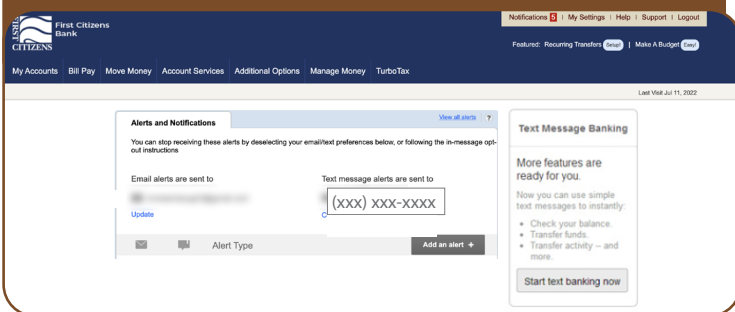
FIRST CITIZENS First Citizens Bank

Notifications 5 | My Settings | Help | Support | Logout

Featured: Recurring Transfers Setup! | Make A Budget Easy!

My Accounts Bill Pay Move Money Account Services Additional Options Manage Money TurboTax

Last Visit Jul 11, 2022

Alerts and Notifications

View all alerts ?

You can stop receiving these alerts by deselecting your email/text preferences below, or following the in-message opt-out instructions.

Email alerts are sent to

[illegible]

Update

Text message alerts are sent to

(XXX) XXX-XXXX

C

Alert Type

Add an alert +

Text Message Banking

More features are ready for you.

Now you can use simple text messages to instantly:

- Check your balance.
- Transfer funds.
- Transfer activity -- and more.

Start text banking now